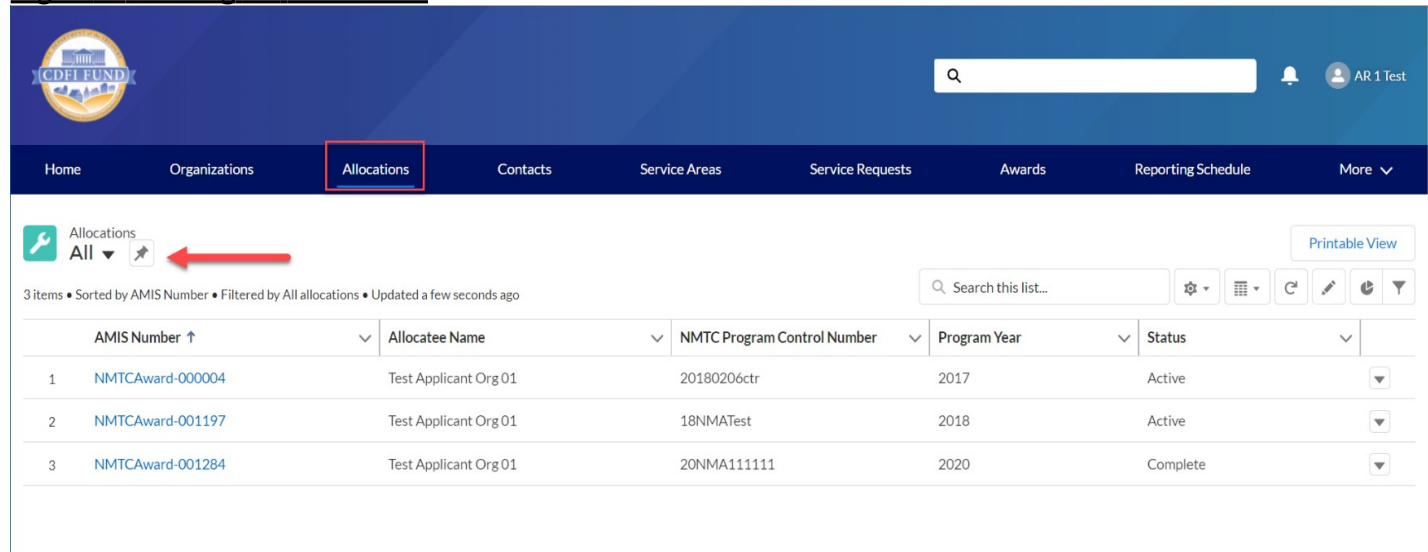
CDFI FUND

AR 1 Test

Home Organizations Allocations Contacts Service Areas Service Requests Awards Reporting Schedule More

Allocations
All

Printable View

Search this list...

3 items • Sorted by AMIS Number • Filtered by All allocations • Updated a few seconds ago

| | AMIS Number ↑ | Allocatee Name | NMTC Program Control Number | Program Year | Status |
|---|---|---|---|---|---|
| 1 | NMTCAward-000004 | Test Applicant Org 01 | 20180206ctr | 2017 | Active |
| 2 | NMTCAward-001197 | Test Applicant Org 01 | 18NMATest | 2018 | Active |
| 3 | NMTCAward-001284 | Test Applicant Org 01 | 20NMA111111 | 2020 | Complete |